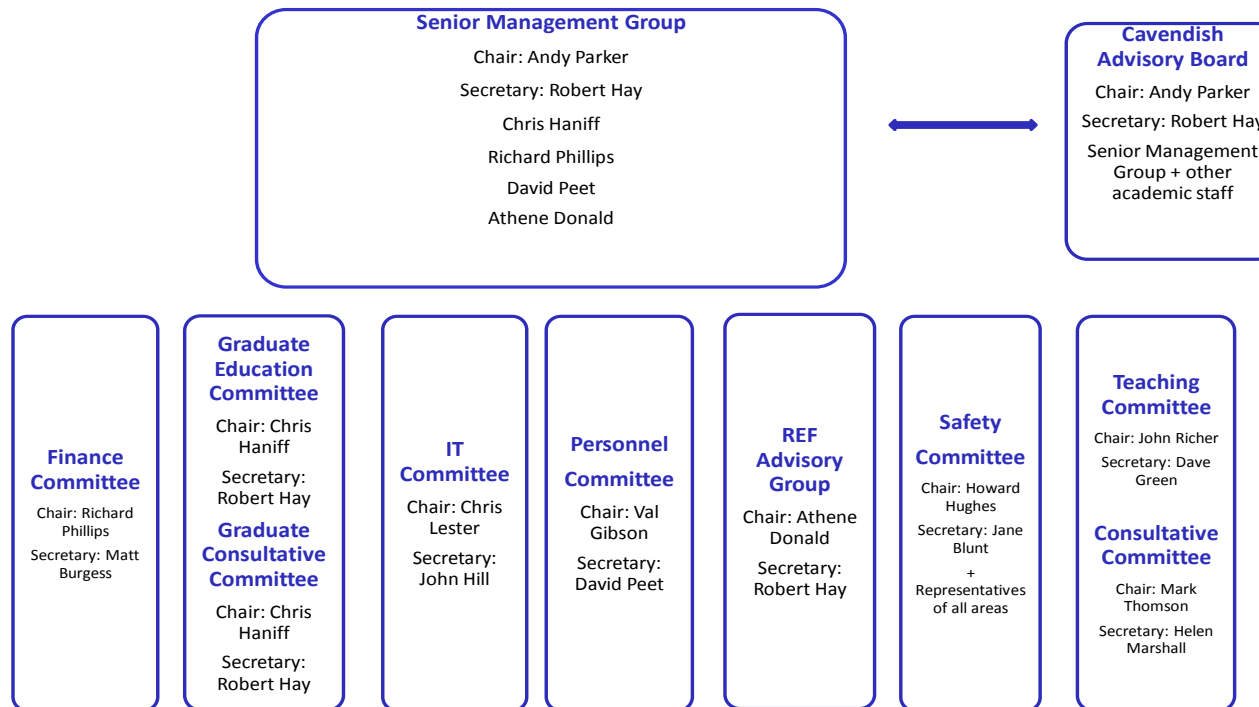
Senior Management Group
Chair: Andy Parker
Secretary: Robert Hay
Chris Haniff
Richard Phillips
David Peet
Athene Donald

Cavendish Advisory Board
Chair: Andy Parker
Secretary: Robert Hay
Senior Management Group + other academic staff

Finance Committee
Chair: Richard Phillips
Secretary: Matt Burgess

Graduate Education Committee
Chair: Chris Haniff
Secretary: Robert Hay
Graduate Consultative Committee
Chair: Chris Haniff
Secretary: Robert Hay

IT Committee
Chair: Chris Lester
Secretary: John Hill

Personnel Committee
Chair: Val Gibson
Secretary: David Peet

REF Advisory Group
Chair: Athene Donald
Secretary: Robert Hay

Safety Committee
Chair: Howard Hughes
Secretary: Jane Blunt
+
Representatives of all areas

Teaching Committee
Chair: John Richer
Secretary: Dave Green
Consultative Committee
Chair: Mark Thomson
Secretary: Helen Marshall